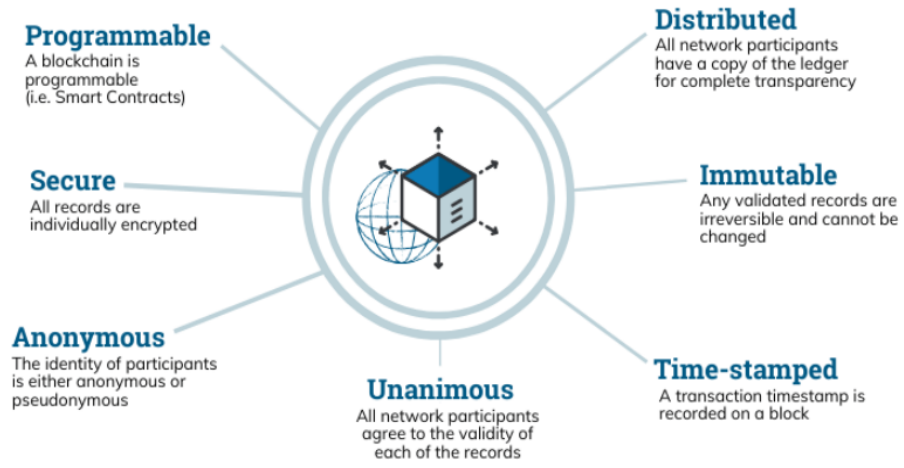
Programmable
A blockchain is programmable (i.e. Smart Contracts)

Distributed
All network participants have a copy of the ledger for complete transparency

Secure
All records are individually encrypted

Immutable
Any validated records are irreversible and cannot be changed

Anonymous
The identity of participants is either anonymous or pseudonymous

Unanimous
All network participants agree to the validity of each of the records

Time-stamped
A transaction timestamp is recorded on a block